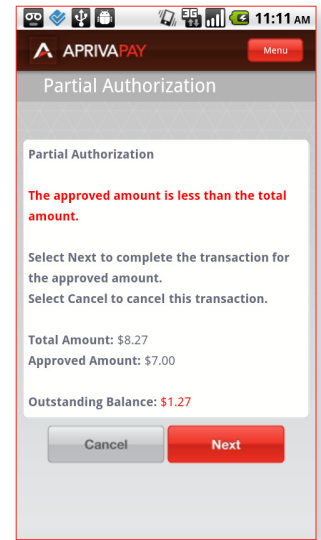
3G 11:11 AM

APRIVAPAY

Menu

Partial Authorization

Partial Authorization

The approved amount is less than the total amount.

Select Next to complete the transaction for the approved amount.
Select Cancel to cancel this transaction.

Total Amount: $8.27
Approved Amount: $7.00

Outstanding Balance: $1.27

Cancel

Next